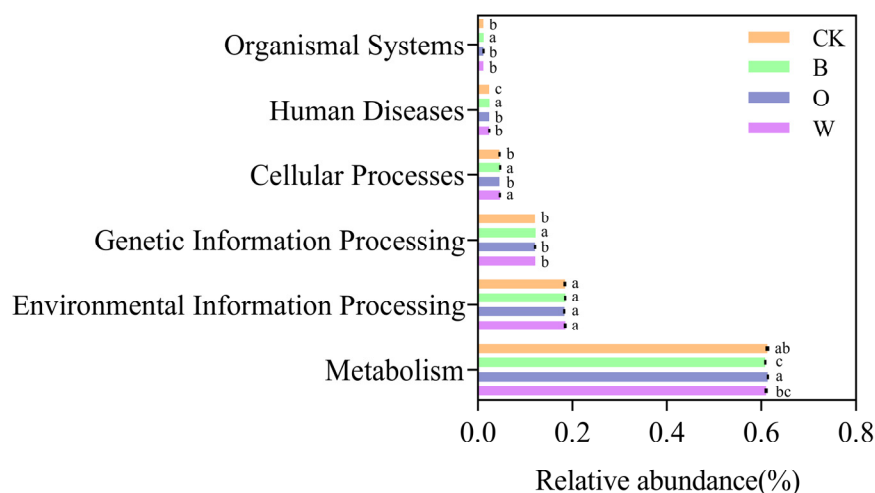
Organismal Systems
Human Diseases
Cellular Processes
Genetic Information Processing
Environmental Information Processing
Metabolism

b a b b
c a b b
b a b a
b a b b
a a a a
ab c a bc

CK
B
O
W

0.0 0.2 0.4 0.6 0.8

Relative abundance(%)